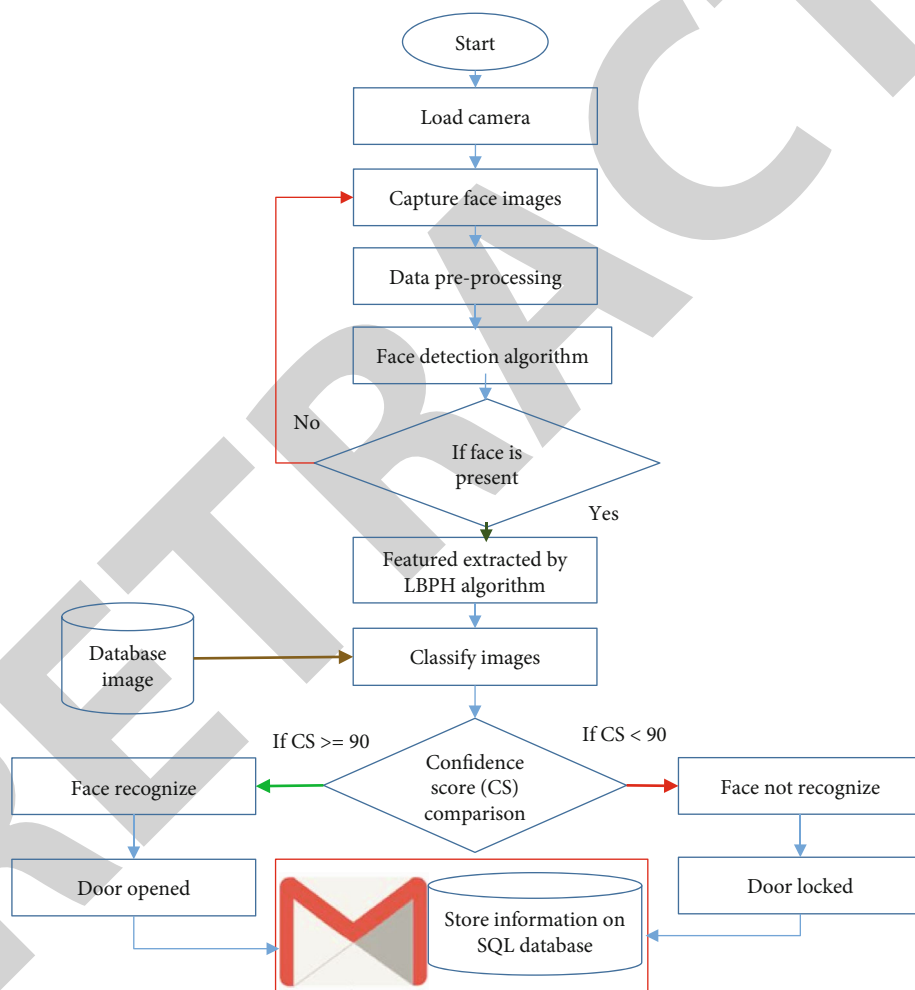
Start

Load camera

Capture face images

Data pre-processing

Face detection algorithm

No

If face is present

Yes

Featured extracted by LBPH algorithm

Database image

Classify images

If CS >= 90

If CS < 90

Confidence score (CS) comparison

Face recognize

Face not recognize

Door opened

Store information on SQL database

Door locked

RETRACTED